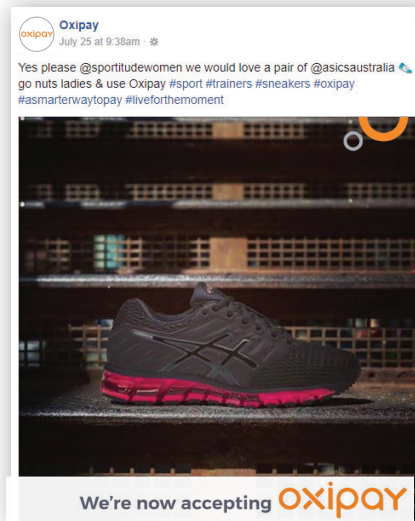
oxipay

Oxipay
July 25 at 9:38am ·

Yes please @sportitudewomen we would love a pair of @asicsaustralia 👟 go nuts ladies & use Oxipay #sport #trainers #sneakers #oxipay #asmarterwaytopay #liveforthemoment

We're now accepting oxipay